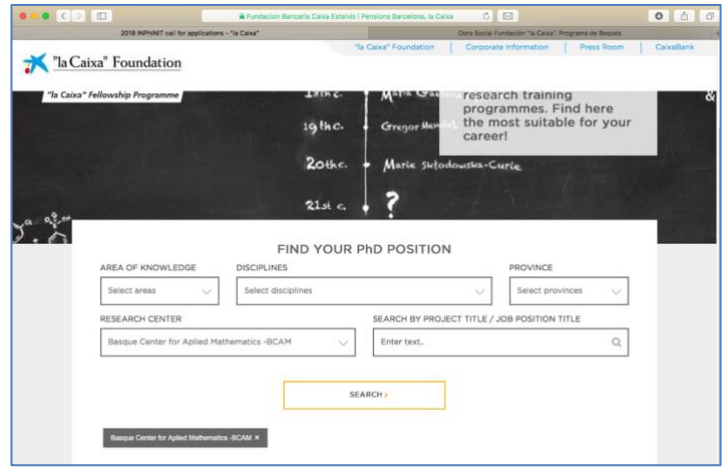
Fundacion Bancaria Caixa Estalvis i Pensions Barcelona, la Caixa

2018 INPhINIT call for applications - "la Caixa"

Obra Social Fundación "la Caixa". Programa de Becas

"la Caixa" Foundation

"la Caixa" Foundation | Corporate information | Press Room | CaixaBank

"la Caixa" Fellowship Programme

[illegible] c. Marie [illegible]

19th c. Gregor Mendel

20th c. Marie Skłodowska-Curie

21st c. ?

research training programmes. Find here the most suitable for your career!

FIND YOUR PhD POSITION

AREA OF KNOWLEDGE

Select areas

DISCIPLINES

Select disciplines

PROVINCE

Select provinces

RESEARCH CENTER

Basque Center for Aplied Mathematics -BCAM

SEARCH BY PROJECT TITLE / JOB POSITION TITLE

Enter text..

SEARCH ›

Basque Center for Aplied Mathematics -BCAM ×